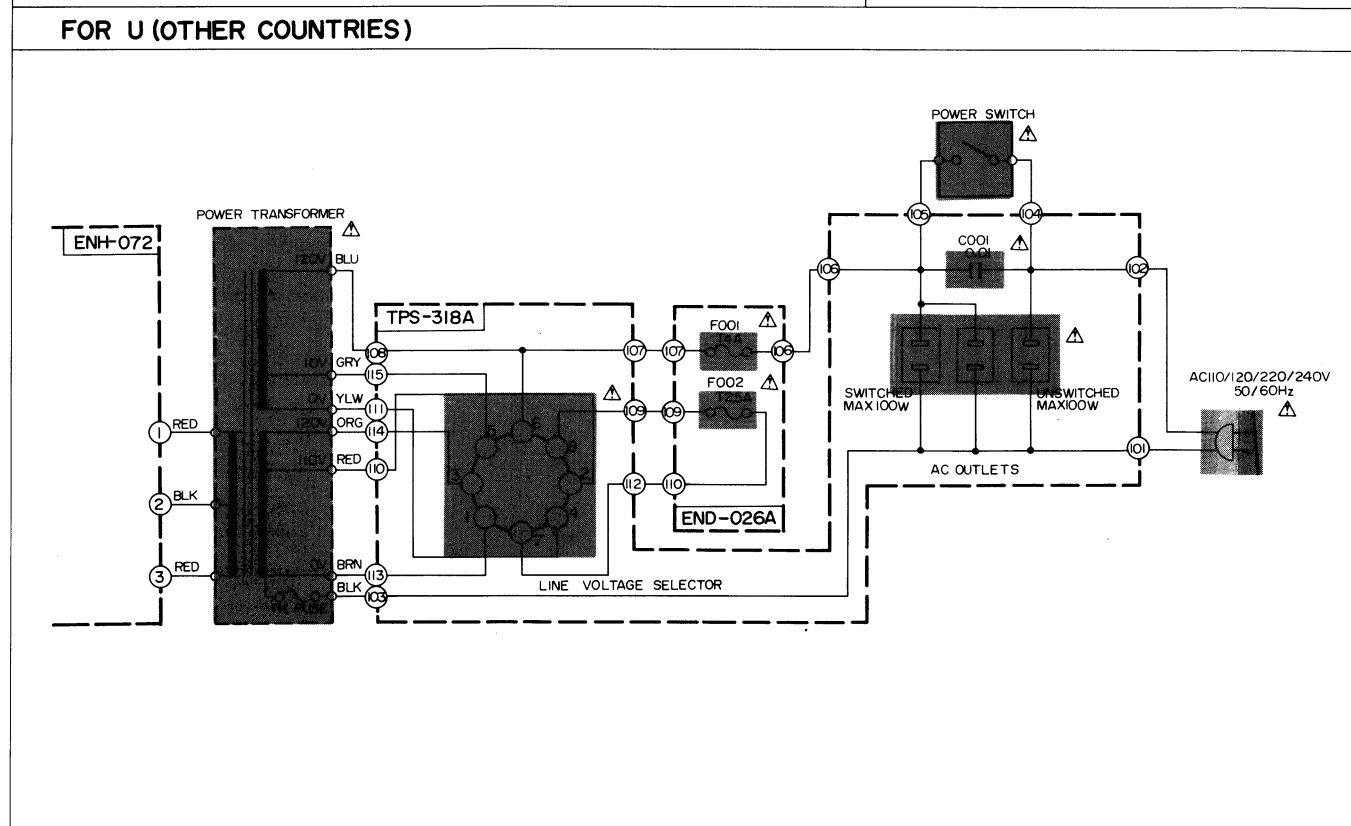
FOR U (OTHER COUNTRIES)

POWER SWITCH ⚠

POWER TRANSFORMER ⚠

ENH-072

120V BLU

TPS-318A

10V GRY

0V YLW

120V ORG

110V RED

0V BRN

BLK

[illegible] FUSE

RED

BLK

RED

1

2

3

108

115

111

114

110

113

103

5

6

8

3

2

1

4

7

⚠

107

109

112

107

109

110

F001 ⚠ T4A

F002 ⚠ T2.5A

106

END-026A

LINE VOLTAGE SELECTOR

105

104

106

C001 ⚠ 0.01

102

⚠

SWITCHED MAX 100W

UNSWITCHED MAX100W

AC OUTLETS

101

AC110/120/220/240V 50/60Hz ⚠